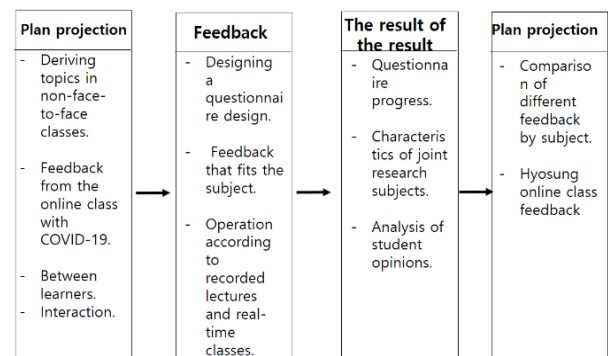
Plan projection

- Deriving topics in non-face-to-face classes.

- Feedback from the online class with COVID-19.

- Between learners.
- Interaction.

Feedback

- Designing a questionnaire design.

- Feedback that fits the subject.

- Operation according to recorded lectures and real-time classes.

The result of the result

- Questionnaire progress.

- Characteristics of joint research subjects.

- Analysis of student opinions.

Plan projection

- Comparison of different feedback by subject.

- Hyosung online class feedback